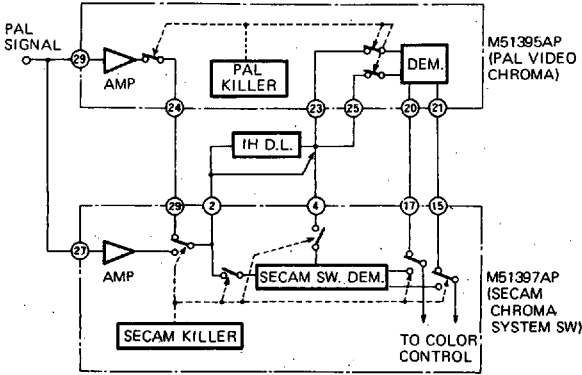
PAL SIGNAL

29

AMP

PAL KILLER

DEM.

M51395AP (PAL VIDEO CHROMA)

24

23

25

20

21

1H D.L.

29

2

4

17

15

27

AMP

SECAM SW. DEM.

M51397AP (SECAM CHROMA SYSTEM SW)

SECAM KILLER

TO COLOR CONTROL